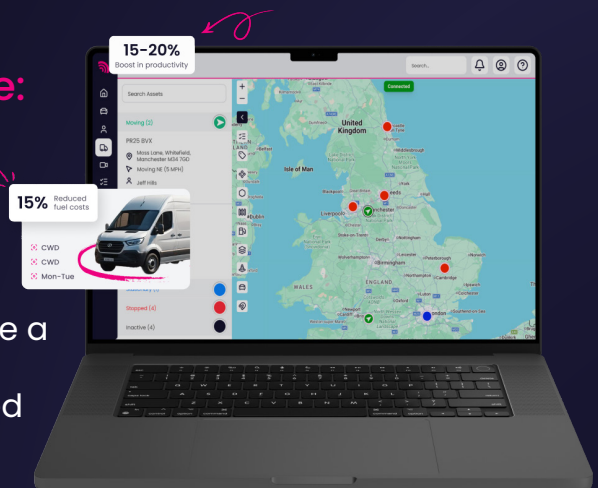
e:

15-20%
Boost in productivity

15% Reduced fuel costs

CWD
CWD
Mon-Tue

e a

d

Search...

Connected

Search Assets

Moving (2)

PR25 BVX
Moss Lane, Whitefield, Manchester M34 7GD
Moving NE (5 MPH)
Jeff Hills

Stopped (4)

Inactive (4)

United Kingdom
Isle of Man
Liverpool
Manchester
Leeds
WALES
ENGLAND
Cambridge
London